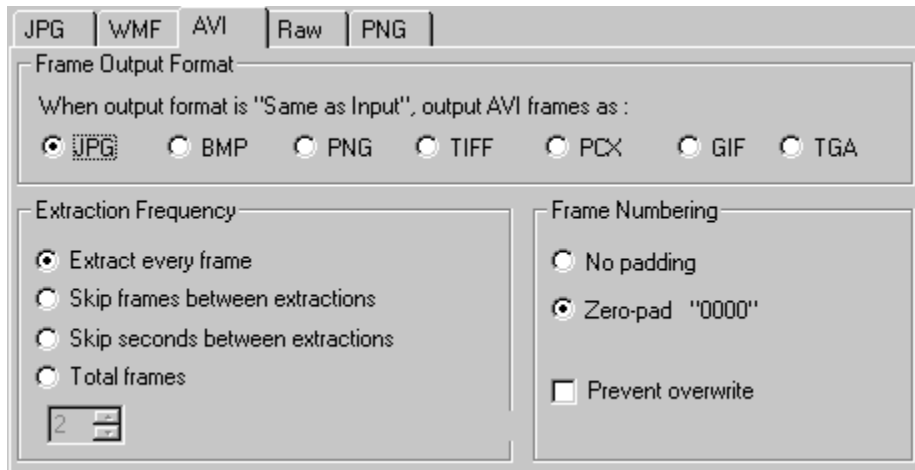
JPG | WMF | AVI | Raw | PNG

Frame Output Format

When output format is "Same as Input", output AVI frames as :

JPG BMP PNG TIFF PCX GIF TGA

Extraction Frequency

Extract every frame

Skip frames between extractions

Skip seconds between extractions

Total frames

2

Frame Numbering

No padding

Zero-pad "0000"

Prevent overwrite